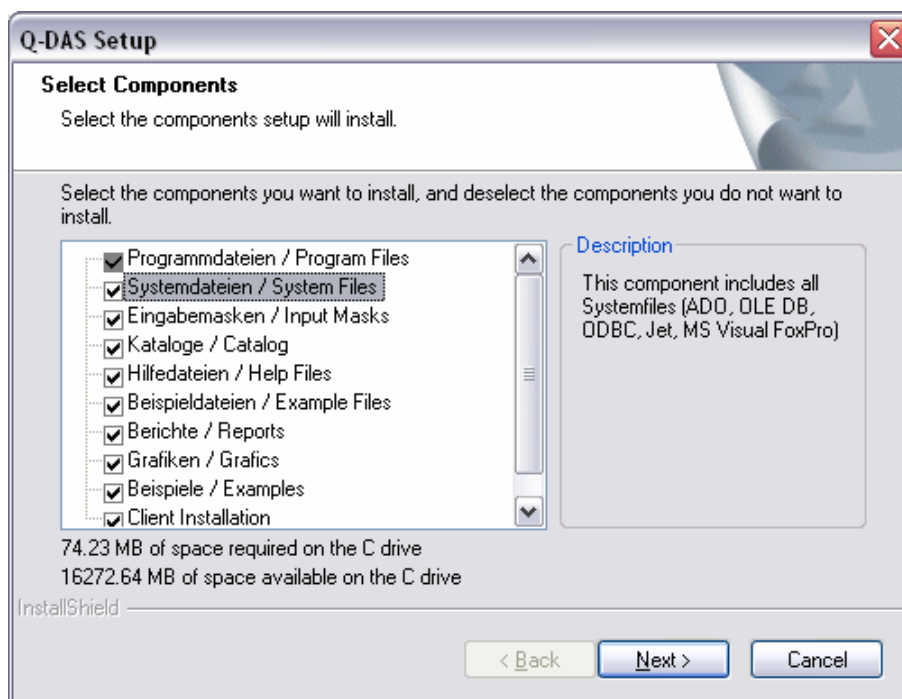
Q-DAS Setup

Select Components

Select the components setup will install.

Select the components you want to install, and deselect the components you do not want to install.

Programmdateien / Program Files
Systemdateien / System Files
Eingabemasken / Input Masks
Kataloge / Catalog
Hilfedateien / Help Files
Beispieldateien / Example Files
Berichte / Reports
Grafiken / Grafics
Beispiele / Examples
Client Installation

Description

This component includes all Systemfiles (ADO, OLE DB, ODBC, Jet, MS Visual FoxPro)

74.23 MB of space required on the C drive
16272.64 MB of space available on the C drive

InstallShield

< Back
Next >
Cancel